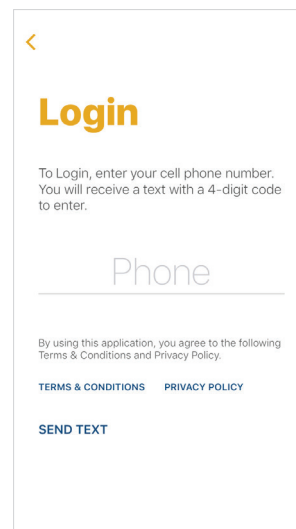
<

Login

To Login, enter your cell phone number. You will receive a text with a 4-digit code to enter.

Phone

By using this application, you agree to the following Terms & Conditions and Privacy Policy.

TERMS & CONDITIONS PRIVACY POLICY

SEND TEXT